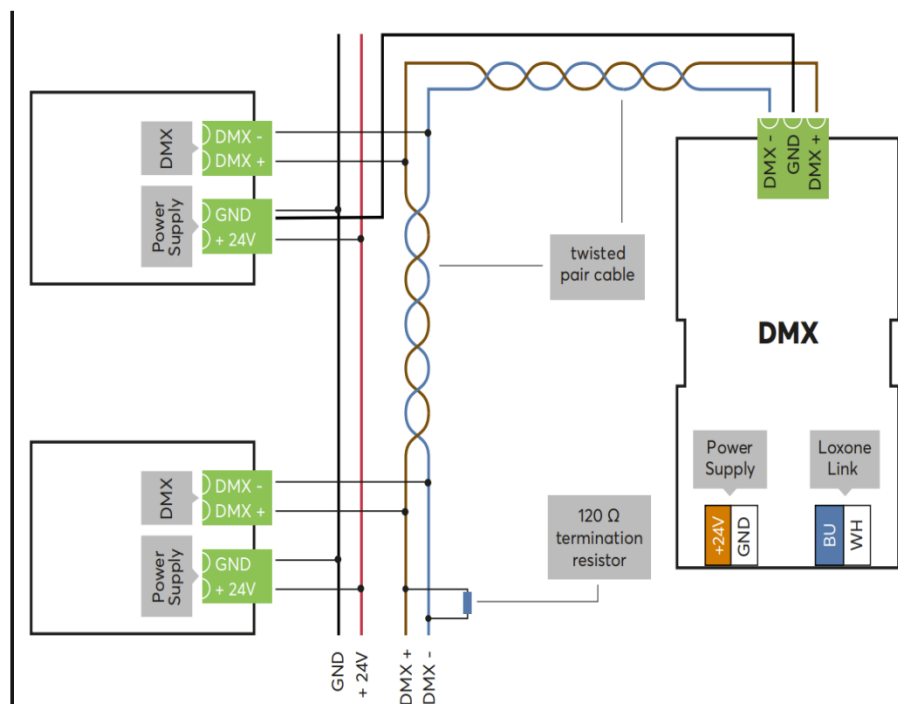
DMX
DMX -
DMX +
Power Supply
GND
+ 24V

DMX - GND DMX +

twisted pair cable

DMX

DMX
DMX -
DMX +
Power Supply
GND
+ 24V

120 Ω termination resistor

Power Supply
+24V GND

Loxone Link
BU WH

GND + 24V DMX + DMX -